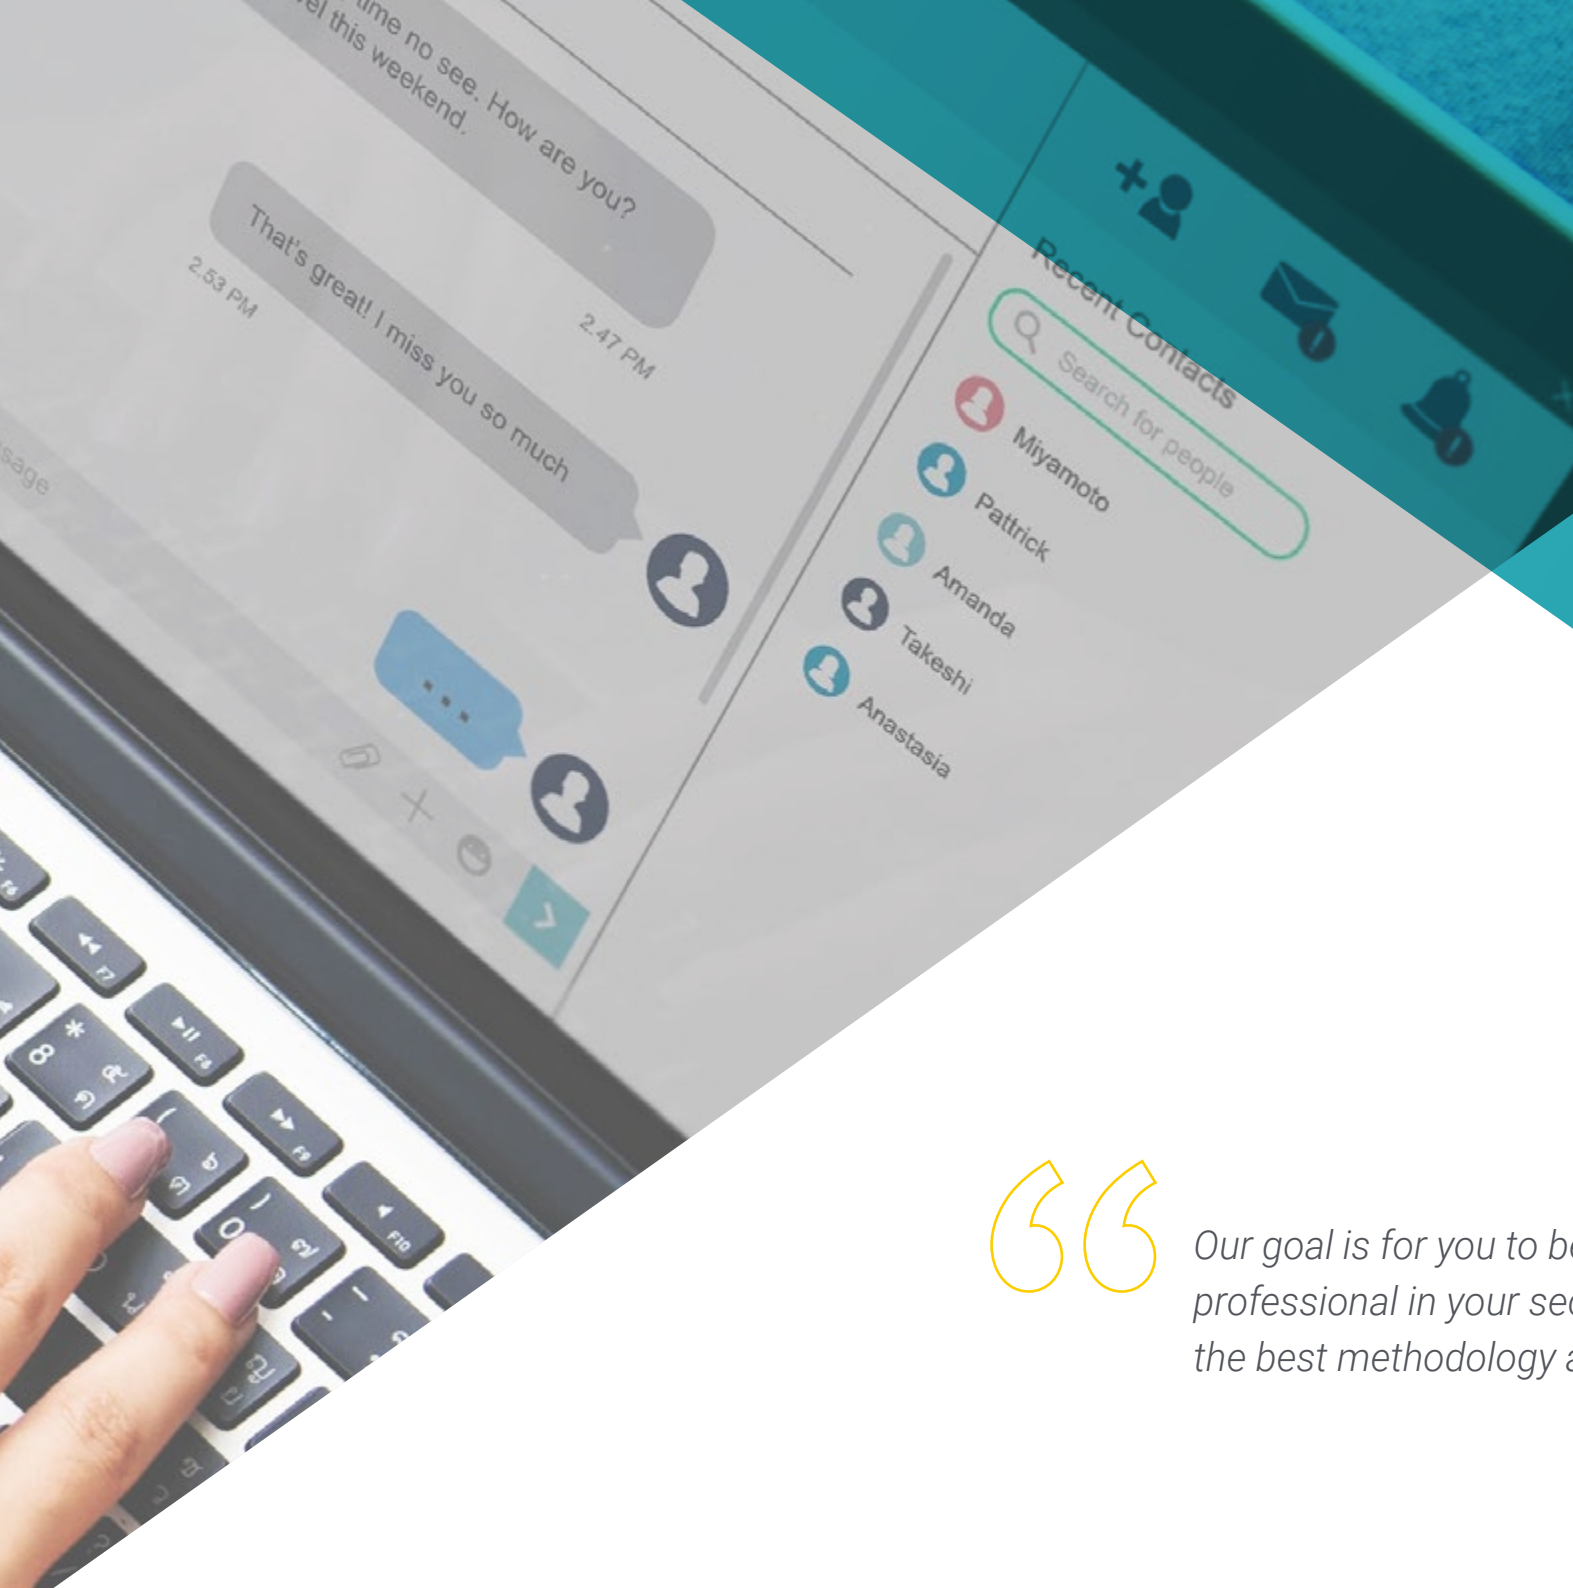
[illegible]ime no see. How are you?
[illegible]el this weekend.

2.47 PM

That's great! I miss you so much

2.53 PM

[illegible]sage

Recent Contacts

Search for people

Miyamoto

Pattrick

Amanda

Takeshi

Anastasia

F6 F7 F8 F9 F10

Our goal is for you to b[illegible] professional in your se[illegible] the best methodology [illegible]